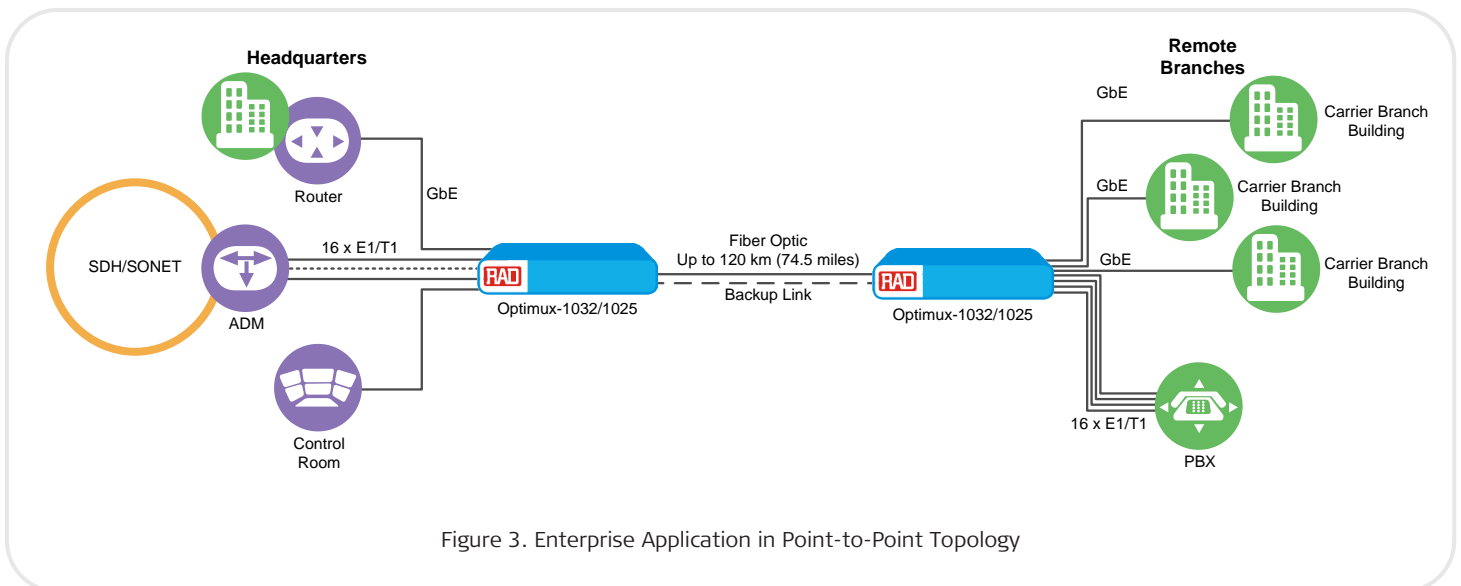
Headquarters

Router

GbE

SDH/SONET

16 x E1/T1

ADM

RAD

Optimux-1032/1025

Control Room

Fiber Optic
Up to 120 km (74.5 miles)

Backup Link

RAD

Optimux-1032/1025

Remote Branches

GbE

Carrier Branch Building

GbE

Carrier Branch Building

GbE

Carrier Branch Building

16 x E1/T1

PBX

Figure 3. Enterprise Application in Point-to-Point Topology